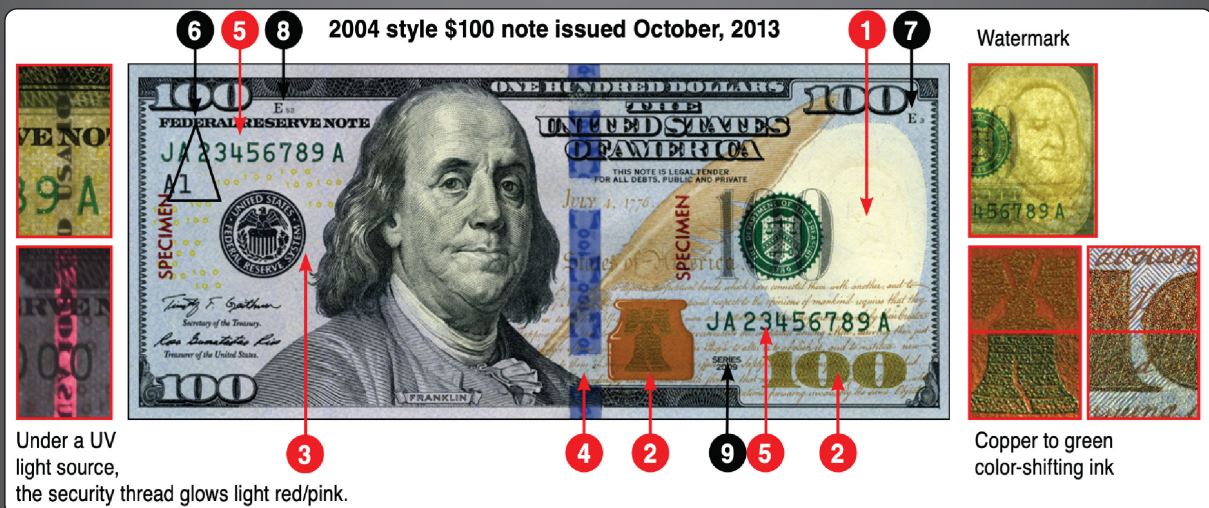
6 5 8 2004 style $100 note issued October, 2013 1 7

Watermark

100 E3 FEDERAL RESERVE NOTE JA 23456789 A A1

ONE HUNDRED DOLLARS THE UNITED STATES OF AMERICA

THIS NOTE IS LEGAL TENDER FOR ALL DEBTS, PUBLIC AND PRIVATE

100 E3

SPECIMEN

JULY 4, 1776

SPECIMEN

JA 23456789 A

SERIES

100

FRANKLIN

100

VE NO 39 A

RVE

456789 A

Under a UV light source, the security thread glows light red/pink.

3 4 2 9 5 2

Copper to green color-shifting ink